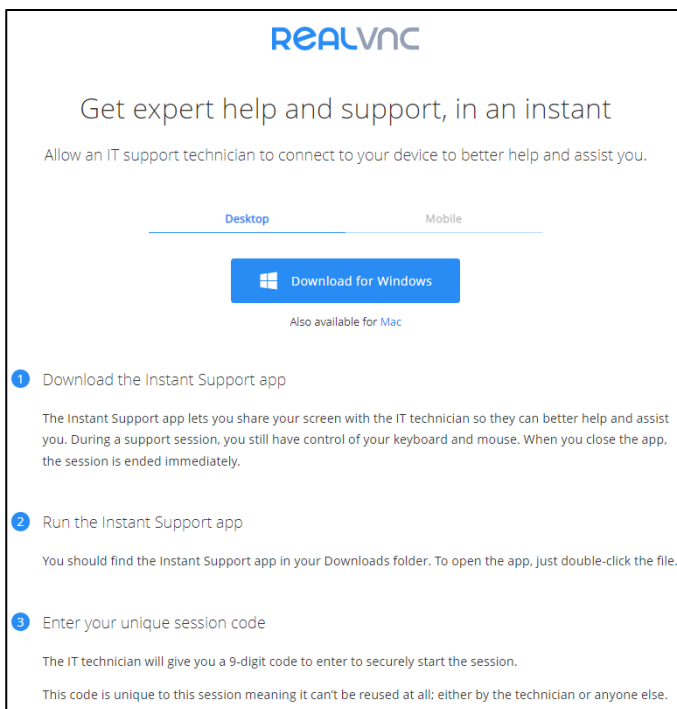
REALVNC

Get expert help and support, in an instant

Allow an IT support technician to connect to your device to better help and assist you.

Desktop

Mobile

Download for Windows

Also available for Mac

1 Download the Instant Support app

The Instant Support app lets you share your screen with the IT technician so they can better help and assist you. During a support session, you still have control of your keyboard and mouse. When you close the app, the session is ended immediately.

2 Run the Instant Support app

You should find the Instant Support app in your Downloads folder. To open the app, just double-click the file.

3 Enter your unique session code

The IT technician will give you a 9-digit code to enter to securely start the session.

This code is unique to this session meaning it can't be reused at all; either by the technician or anyone else.